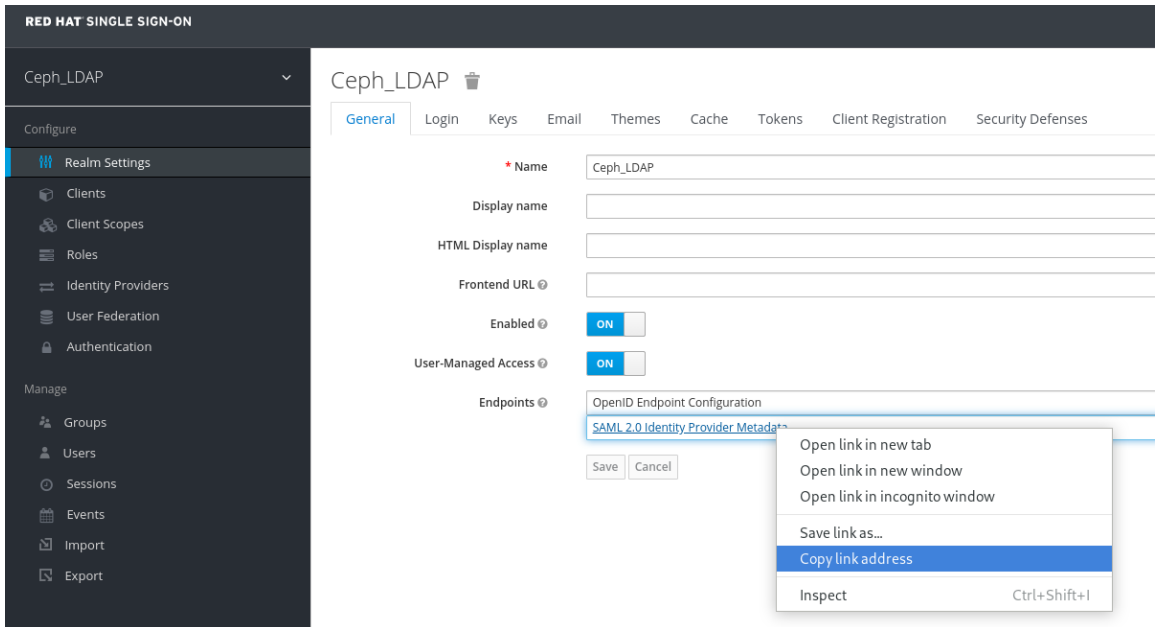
RED HAT SINGLE SIGN-ON

Ceph_LDAP

Configure

Realm Settings

Clients

Client Scopes

Roles

Identity Providers

User Federation

Authentication

Manage

Groups

Users

Sessions

Events

Import

Export

Ceph_LDAP

General | Login | Keys | Email | Themes | Cache | Tokens | Client Registration | Security Defenses

* Name: Ceph_LDAP

Display name

HTML Display name

Frontend URL

Enabled: ON

User-Managed Access: ON

Endpoints: OpenID Endpoint Configuration
SAML 2.0 Identity Provider Metadata

Save | Cancel

Open link in new tab
Open link in new window
Open link in incognito window
Save link as...
Copy link address
Inspect Ctrl+Shift+I